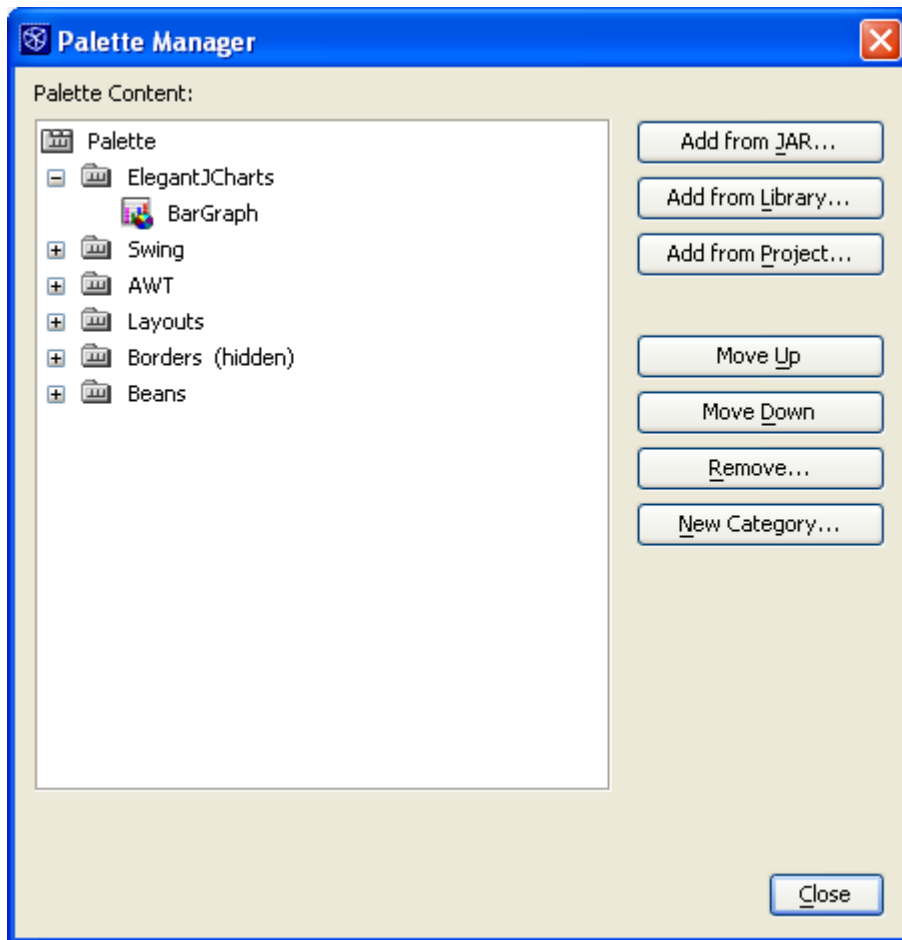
Palette Manager

Palette Content:

Palette
ElegantJCharts
BarGraph
Swing
AWT
Layouts
Borders (hidden)
Beans

Add from JAR...
Add from Library...
Add from Project...
Move Up
Move Down
Remove...
New Category...
Close